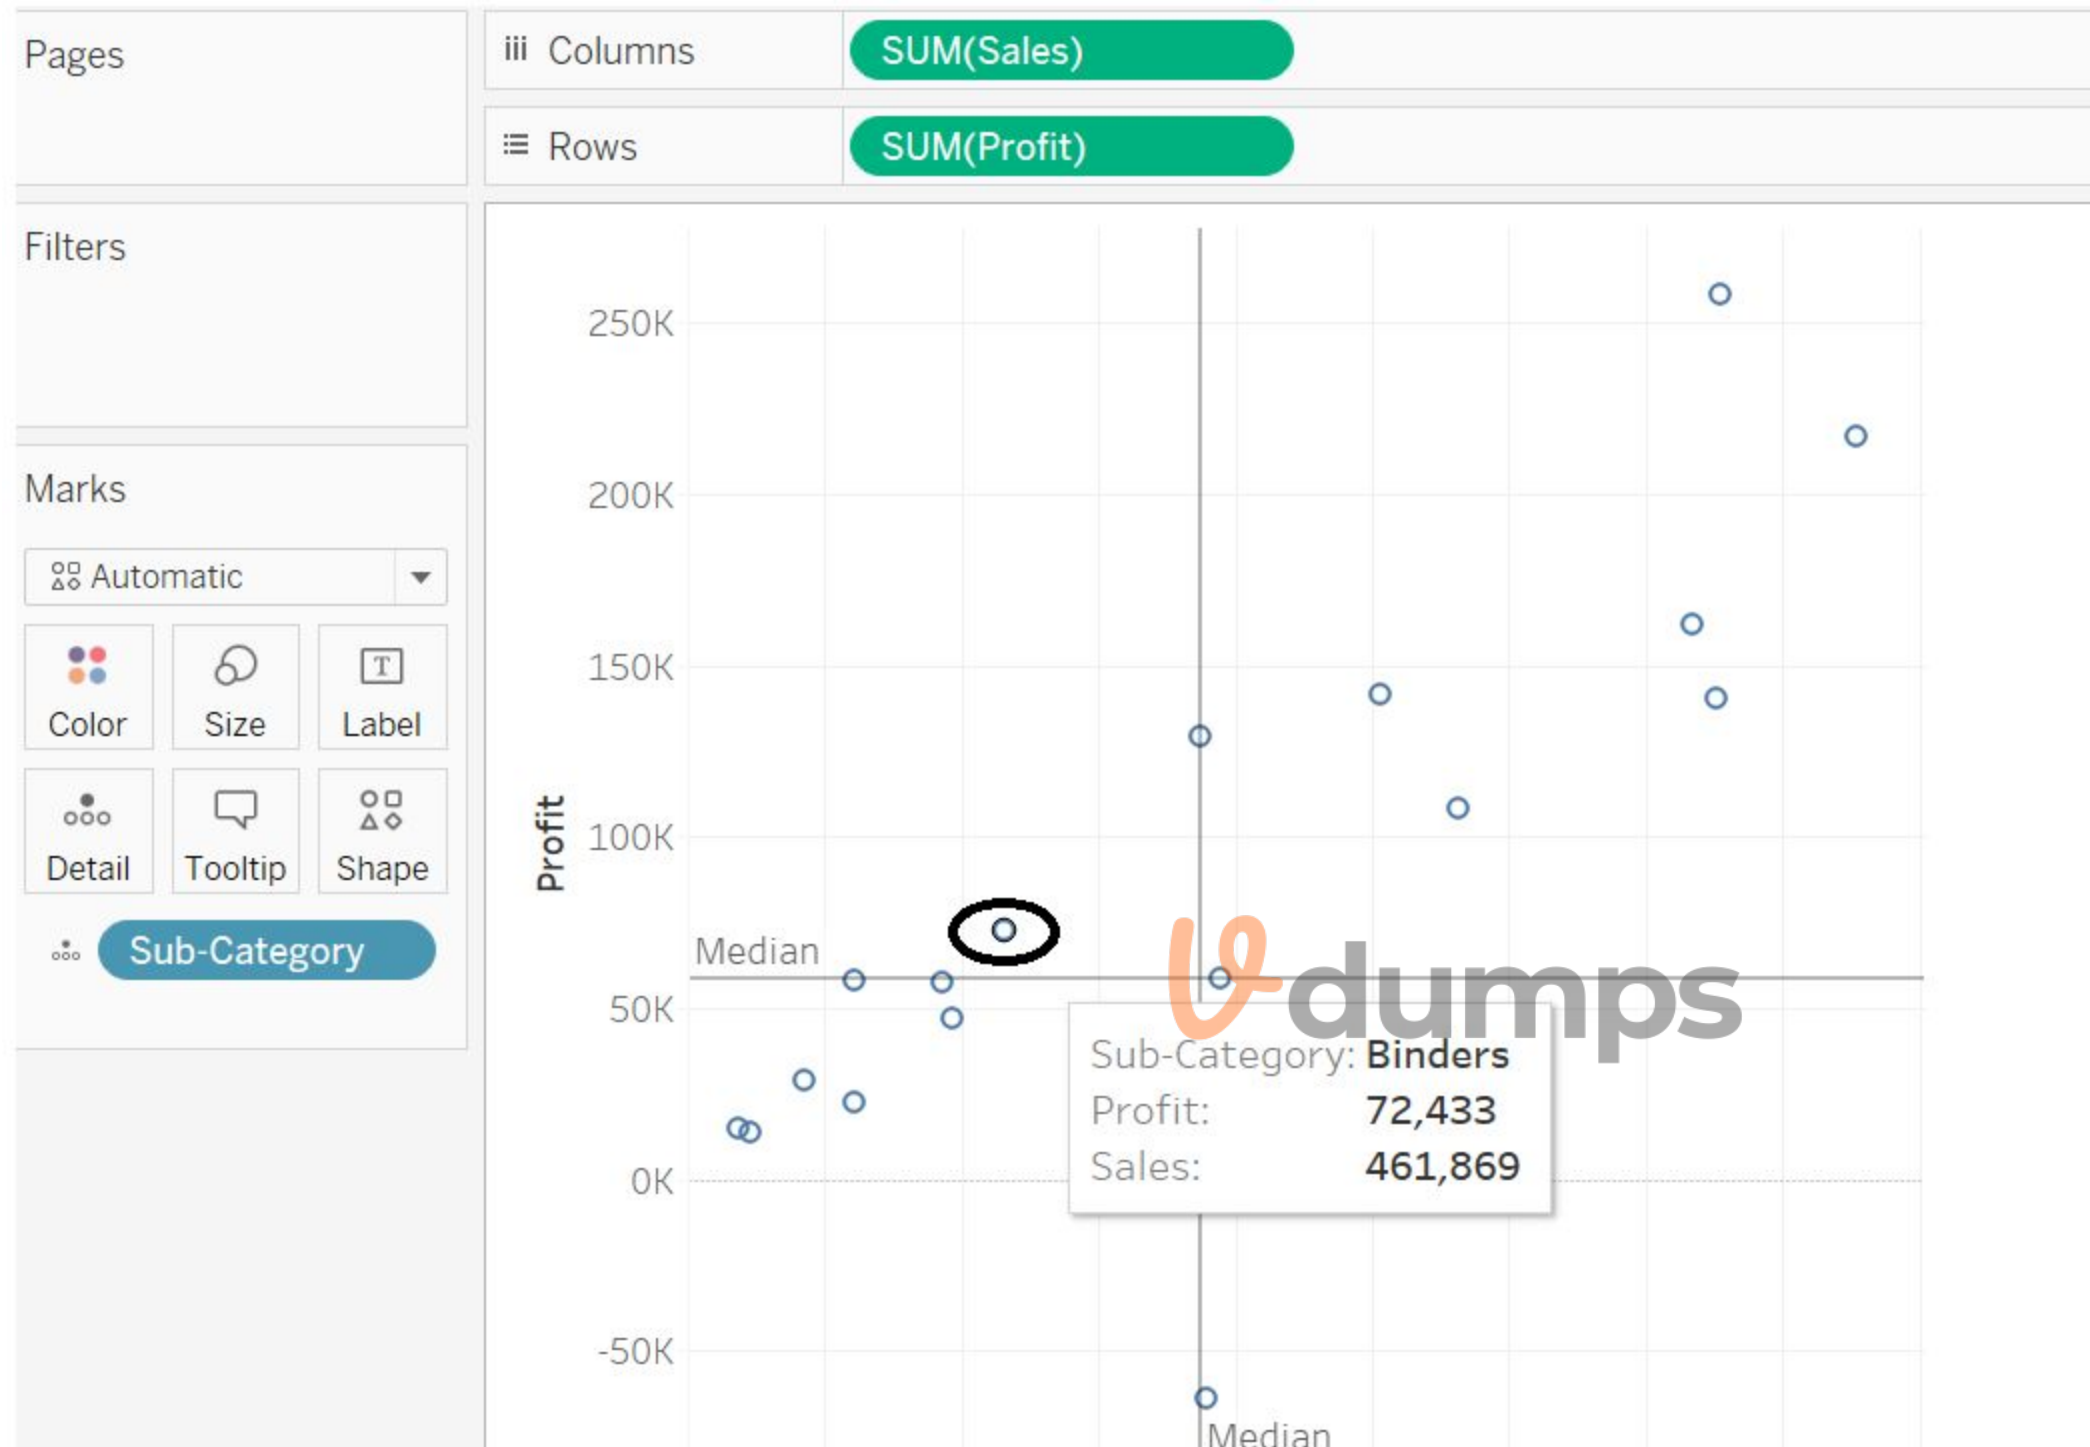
Pages

iii Columns SUM(Sales)

Rows SUM(Profit)

Filters

Marks

Automatic

Color Size Label

Detail Tooltip Shape

Sub-Category

Profit

250K

200K

150K

100K

50K

0K

-50K

Median

Median

Sub-Category: Binders
Profit: 72,433
Sales: 461,869

dumps